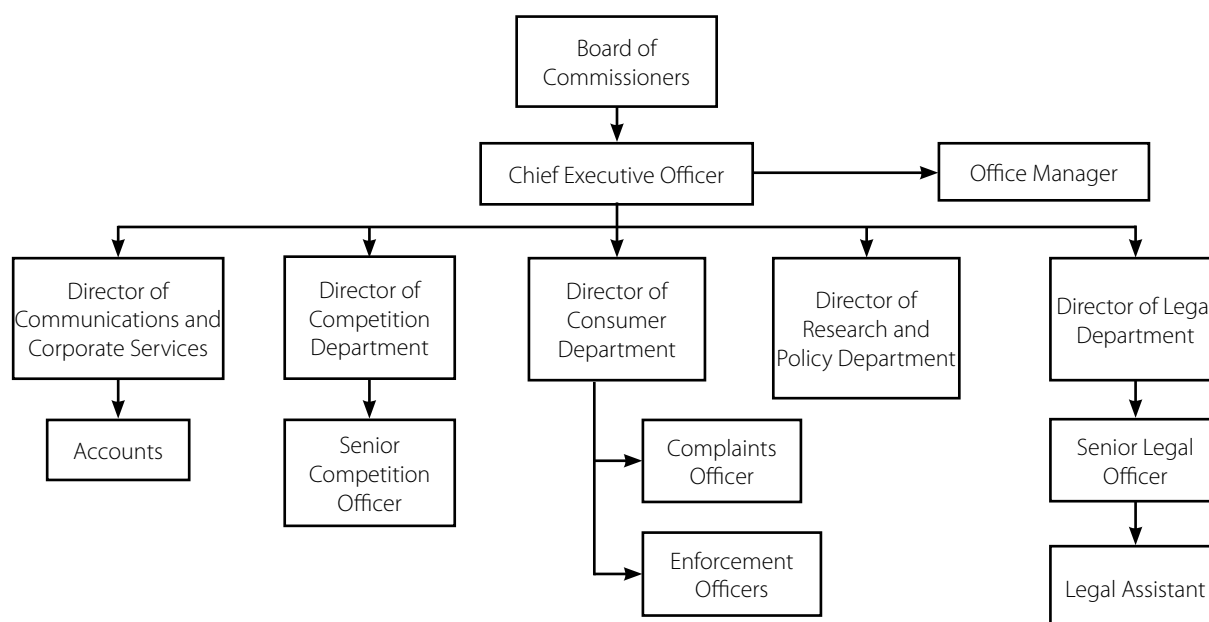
Board of Commissioners

Chief Executive Officer

Office Manager

Director of Communications and Corporate Services

Director of Competition Department

Director of Consumer Department

Director of Research and Policy Department

Director of Lega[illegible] Department

Accounts

Senior Competition Officer

Complaints Officer

Enforcement Officers

Senior Legal Officer

Legal Assistant